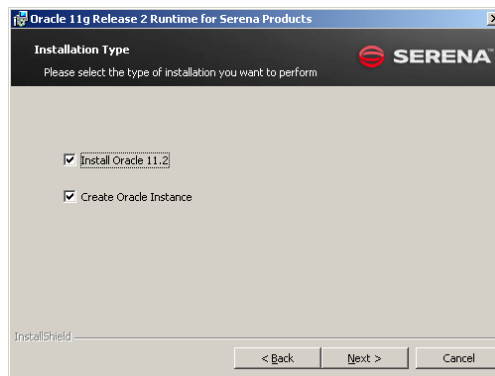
Oracle 11g Release 2 Runtime for Serena Products

Installation Type

Please select the type of installation you want to perform

SERENA

Install Oracle 11.2

Create Oracle Instance

InstallShield

< Back

Next >

Cancel